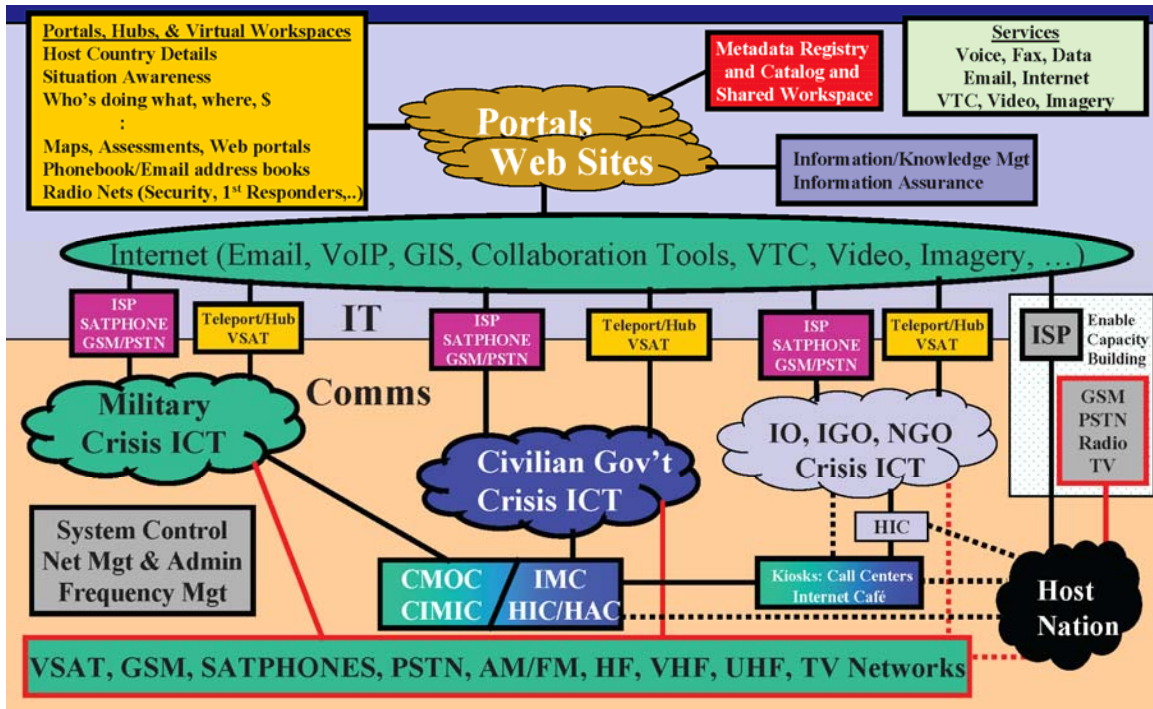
Portals, Hubs, & Virtual Workspaces
Host Country Details
Situation Awareness
Who's doing what, where, $
:
Maps, Assessments, Web portals
Phonebook/Email address books
Radio Nets (Security, 1$^{st}$ Responders,..)

Metadata Registry and Catalog and Shared Workspace

Services
Voice, Fax, Data
Email, Internet
VTC, Video, Imagery

Portals
Web Sites

Information/Knowledge Mgt
Information Assurance

Internet (Email, VoIP, GIS, Collaboration Tools, VTC, Video, Imagery, …)

ISP SATPHONE GSM/PSTN

Teleport/Hub VSAT

IT

ISP SATPHONE GSM/PSTN

Teleport/Hub VSAT

ISP SATPHONE GSM/PSTN

Teleport/Hub VSAT

ISP

Enable Capacity Building

Comms

Military Crisis ICT

Civilian Gov't Crisis ICT

IO, IGO, NGO Crisis ICT

GSM
PSTN
Radio
TV

HIC

System Control
Net Mgt & Admin
Frequency Mgt

CMOC
CIMIC

IMC
HIC/HAC

Kiosks: Call Centers
Internet Café

Host Nation

VSAT, GSM, SATPHONES, PSTN, AM/FM, HF, VHF, UHF, TV Networks